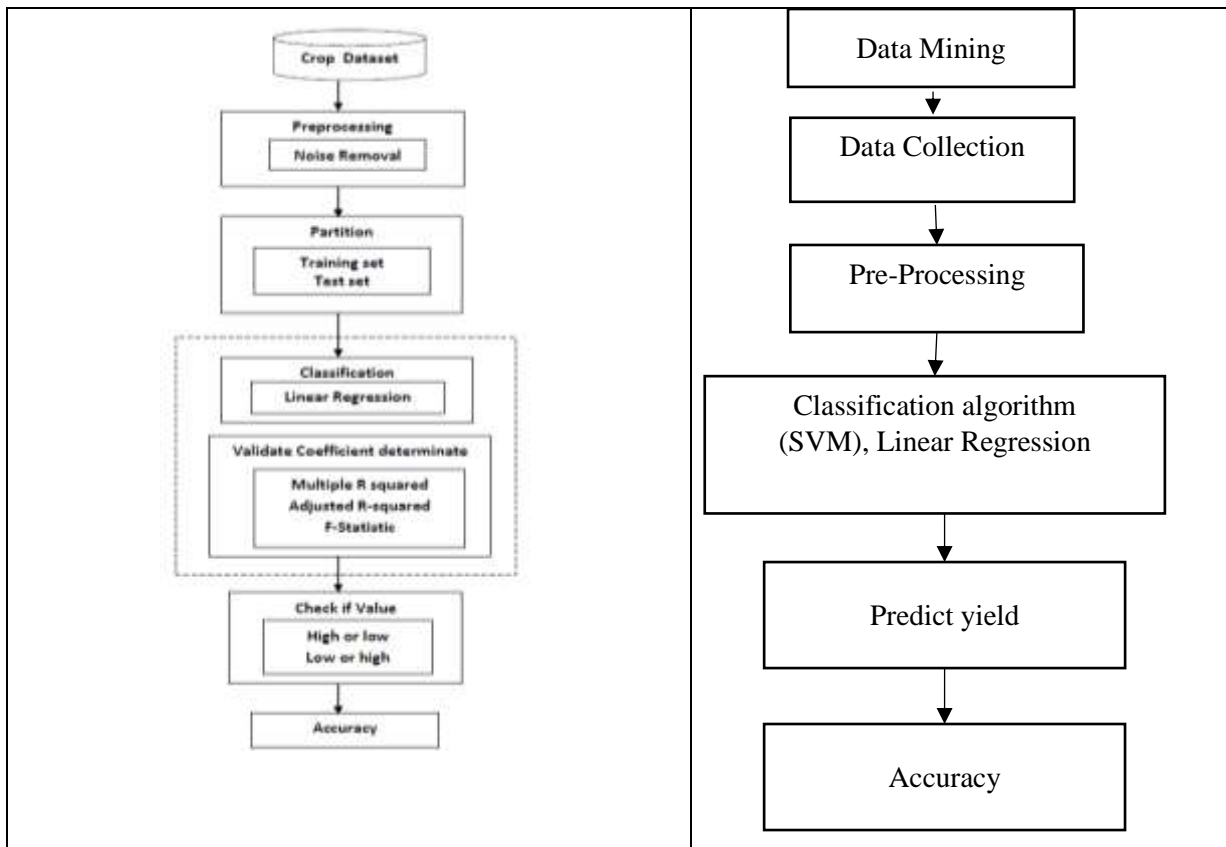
Crop Dataset

Preprocessing

Noise Removal

Partition

Training set
Test set

Classification

Linear Regression

Validate Coefficient determinate

Multiple R squared
Adjusted R-squared
F-Statistic

Check if Value

High or low
Low or high

Accuracy

Data Mining

Data Collection

Pre-Processing

Classification algorithm (SVM), Linear Regression

Predict yield

Accuracy